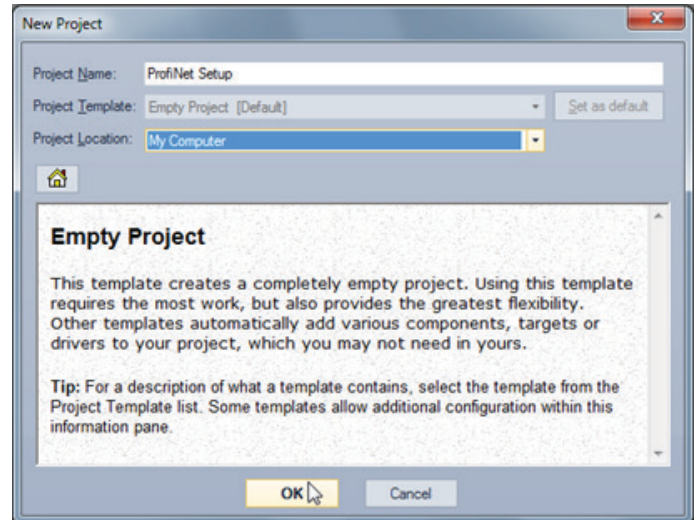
New Project

Project Name: ProfiNet Setup

Project Template: Empty Project [Default]

Set as default

Project Location: My Computer

Empty Project

This template creates a completely empty project. Using this template requires the most work, but also provides the greatest flexibility. Other templates automatically add various components, targets or drivers to your project, which you may not need in yours.

Tip: For a description of what a template contains, select the template from the Project Template list. Some templates allow additional configuration within this information pane.

OK

Cancel